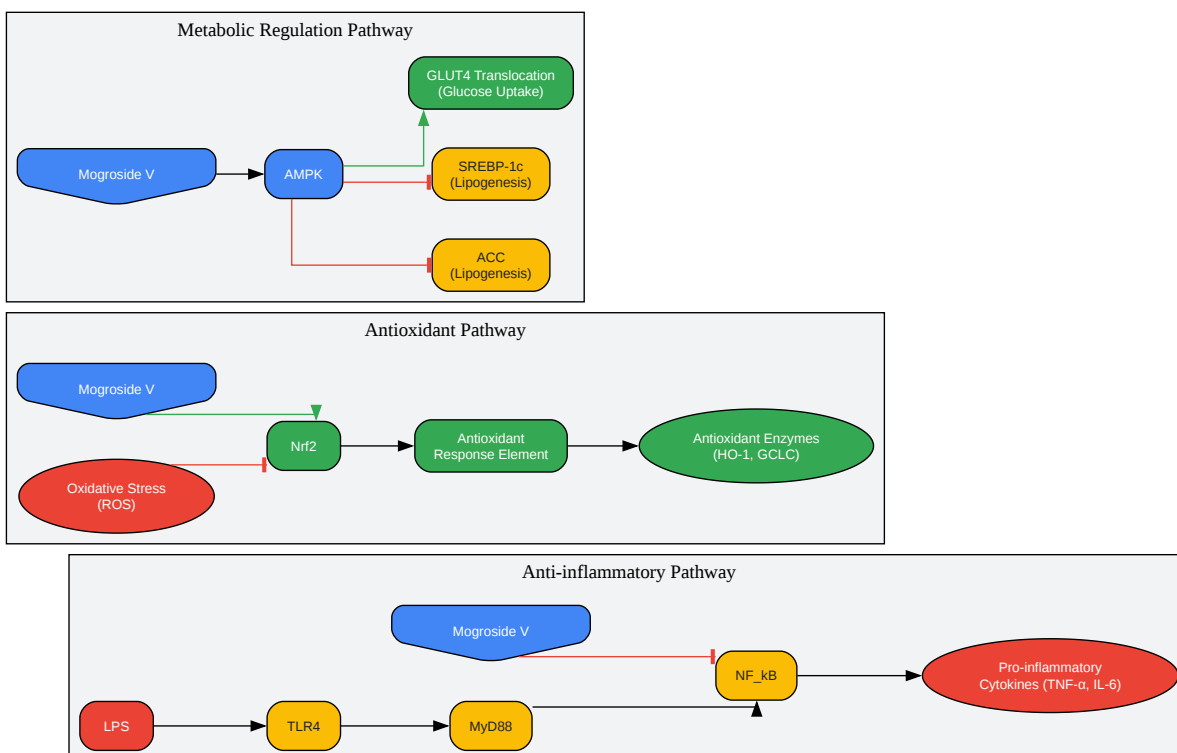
Metabolic Regulation Pathway

GLUT4 Translocation
(Glucose Uptake)

Mogroside V

AMPK

SREBP-1c
(Lipogenesis)

ACC
(Lipogenesis)

Antioxidant Pathway

Mogroside V

Nrf2

Antioxidant
Response Element

Antioxidant Enzymes
(HO-1, GCLC)

Oxidative Stress
(ROS)

Anti-inflammatory Pathway

Mogroside V

NF_kB

Pro-inflammatory
Cytokines (TNF-α, IL-6)

LPS

TLR4

MyD88